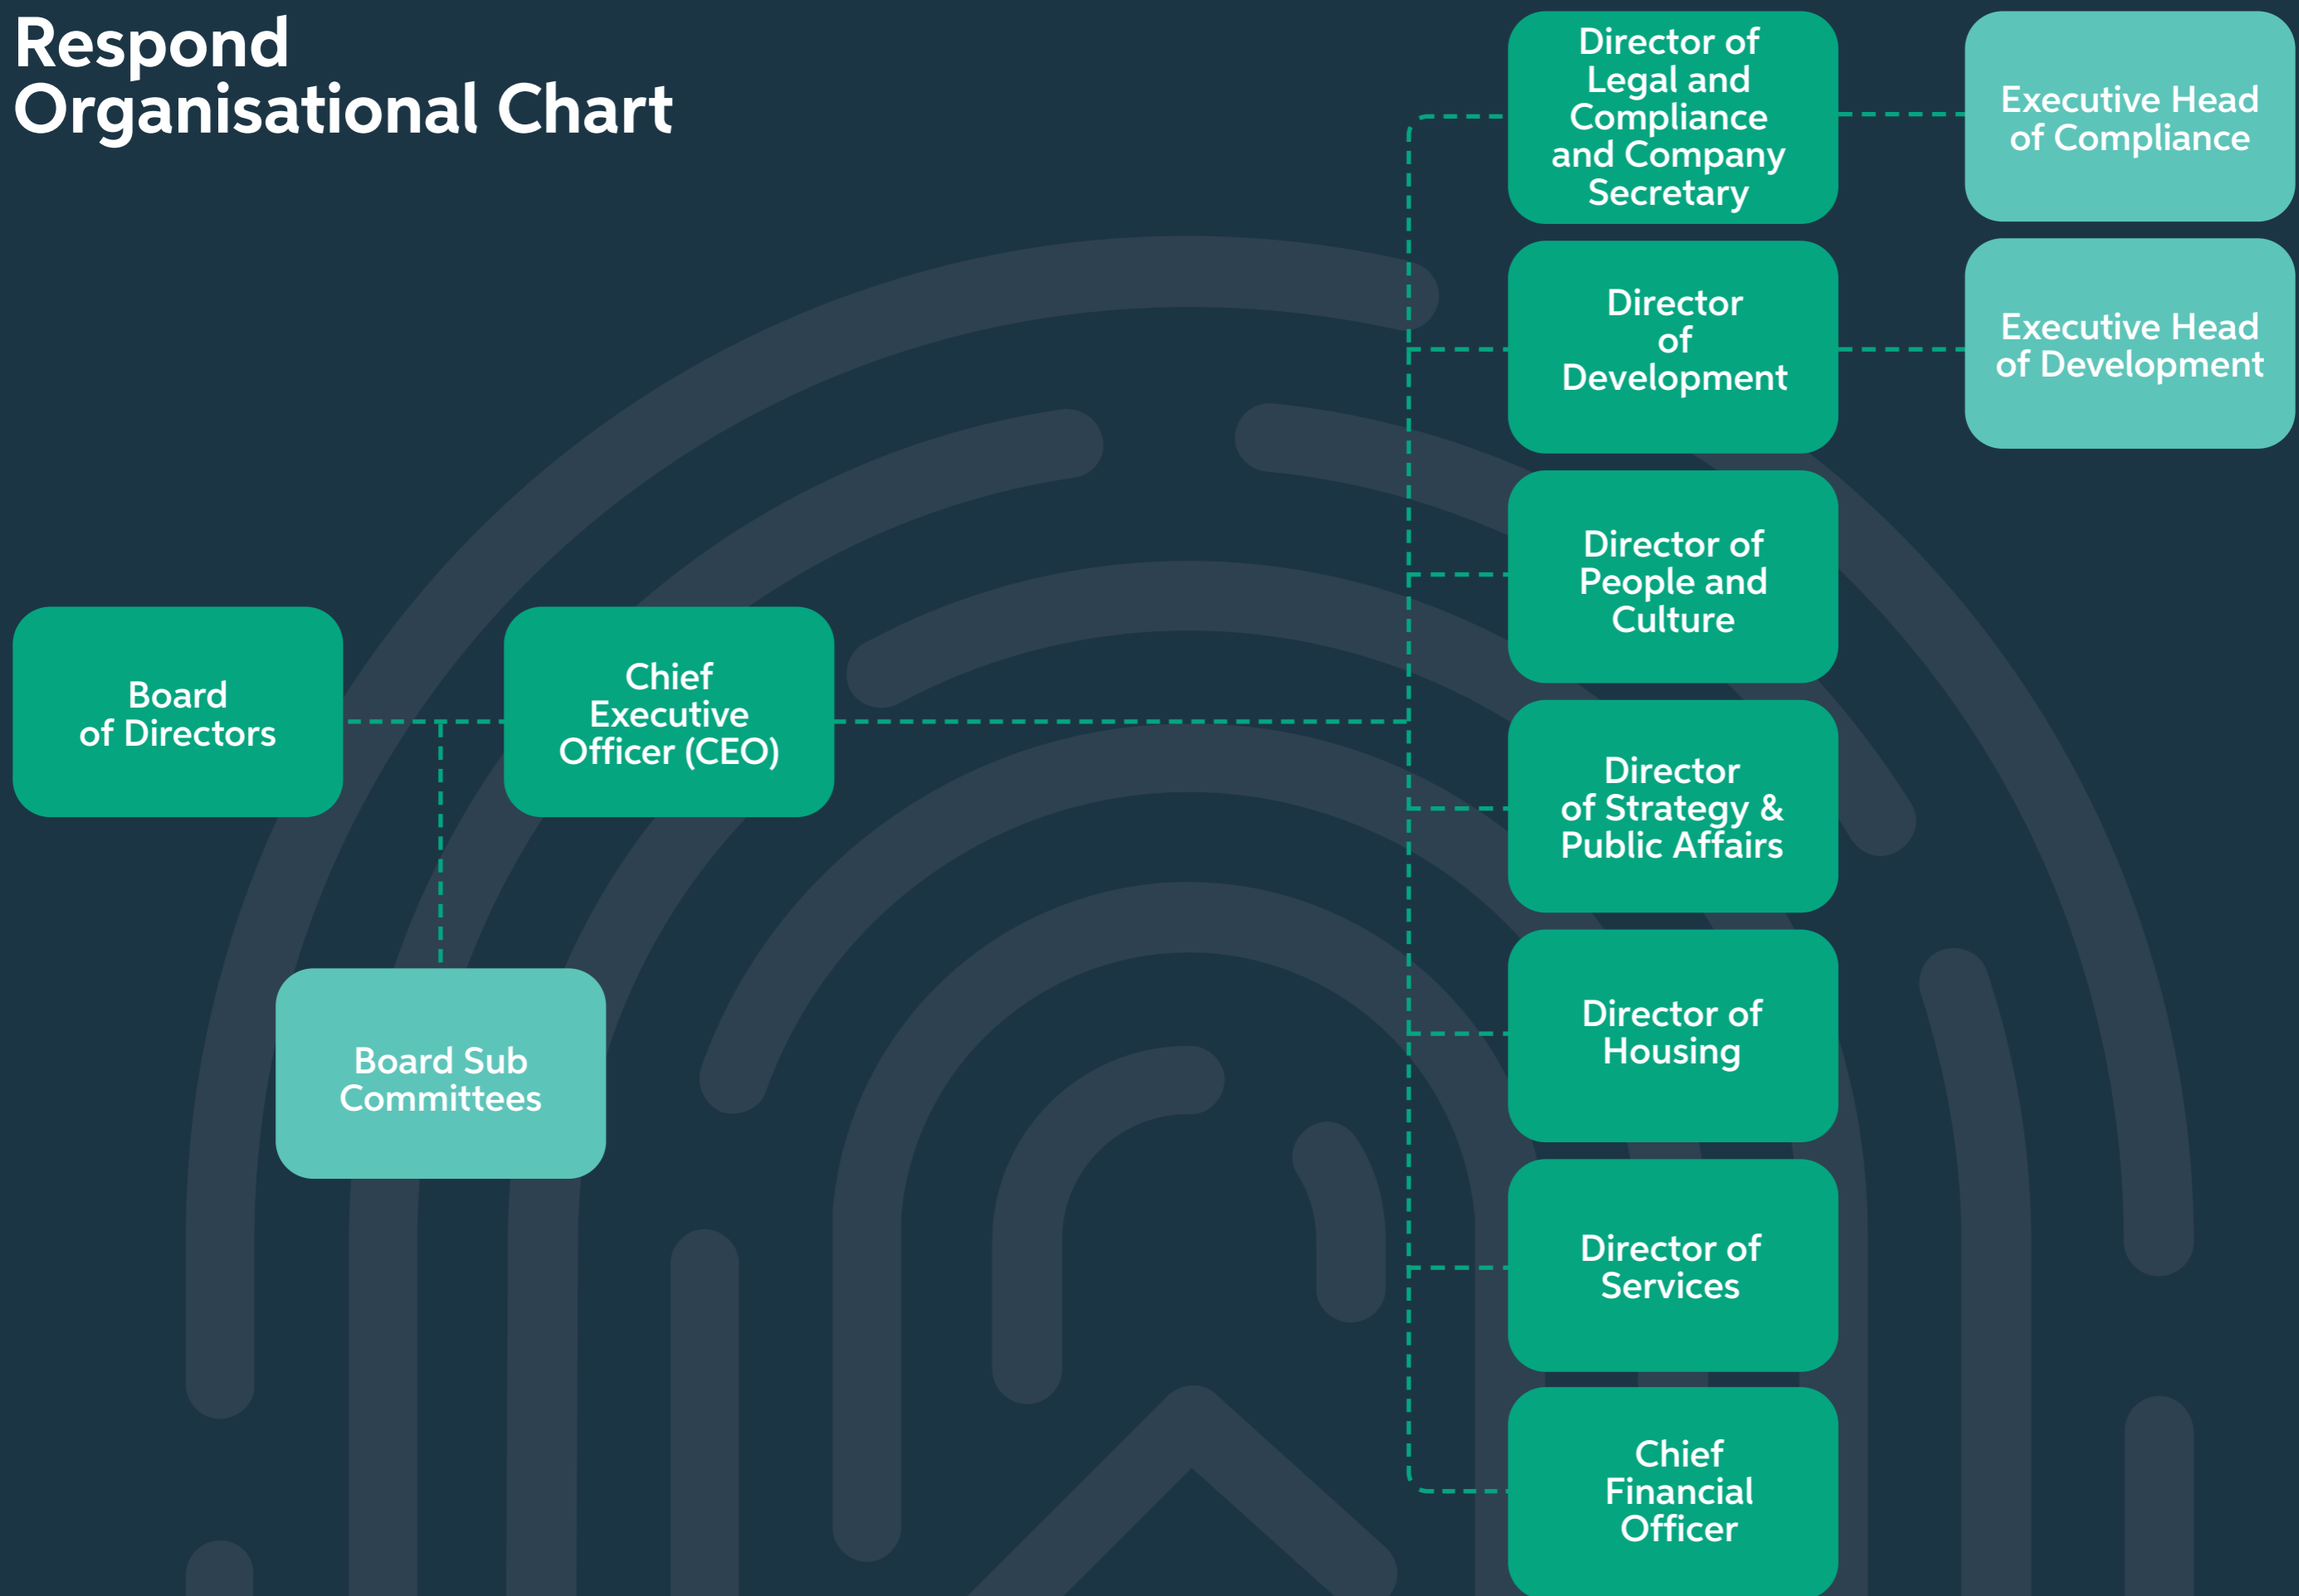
Respond
Organisational Chart

Director of Legal and Compliance and Company Secretary

Executive Head of Compliance

Director of Development

Executive Head of Development

Director of People and Culture

Board of Directors

Chief Executive Officer (CEO)

Director of Strategy & Public Affairs

Board Sub Committees

Director of Housing

Director of Services

Chief Financial Officer